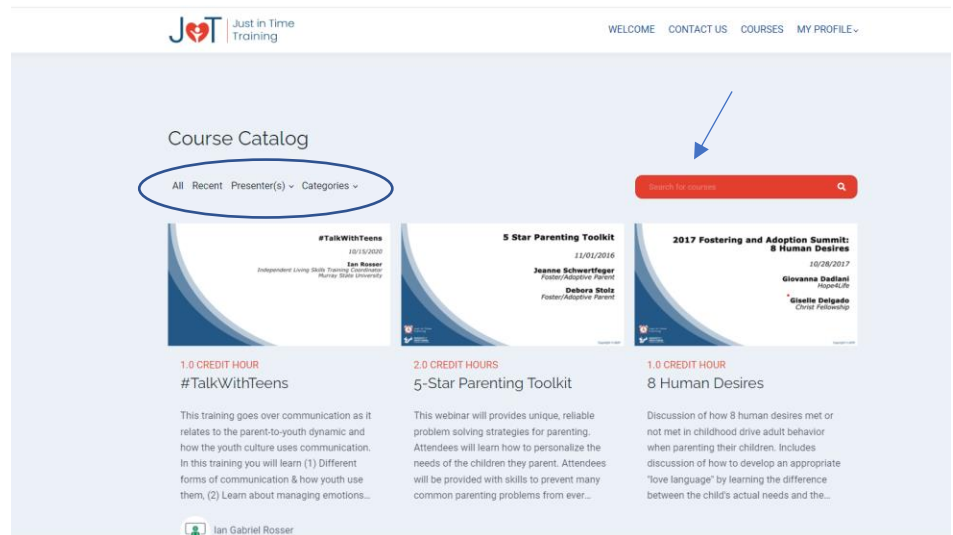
JIT Just in Time Training

WELCOME CONTACT US COURSES MY PROFILE

Course Catalog

All Recent Presenter(s) Categories

Search for courses

#TalkWithTeens
10/15/2020
Ian Rosser
Independent Living Skills Training Coordinator
Murray State University

5 Star Parenting Toolkit
11/01/2016
Jeanne Schwertfeger
Foster/Adoptive Parent
Debora Stolz
Foster/Adoptive Parent

2017 Fostering and Adoption Summit: 8 Human Desires
10/28/2017
Giovanna Dadiani
Hope4Life
Giselle Delgado
Christ Fellowship

1.0 CREDIT HOUR
#TalkWithTeens
This training goes over communication as it relates to the parent-to-youth dynamic and how the youth culture uses communication. In this training you will learn (1) Different forms of communication & how youth use them, (2) Learn about managing emotions...

Ian Gabriel Rosser

2.0 CREDIT HOURS
5-Star Parenting Toolkit
This webinar will provides unique, reliable problem solving strategies for parenting. Attendees will learn how to personalize the needs of the children they parent. Attendees will be provided with skills to prevent many common parenting problems from ever...

1.0 CREDIT HOUR
8 Human Desires
Discussion of how 8 human desires met or not met in childhood drive adult behavior when parenting their children. Includes discussion of how to develop an appropriate "love language" by learning the difference between the child's actual needs and the...